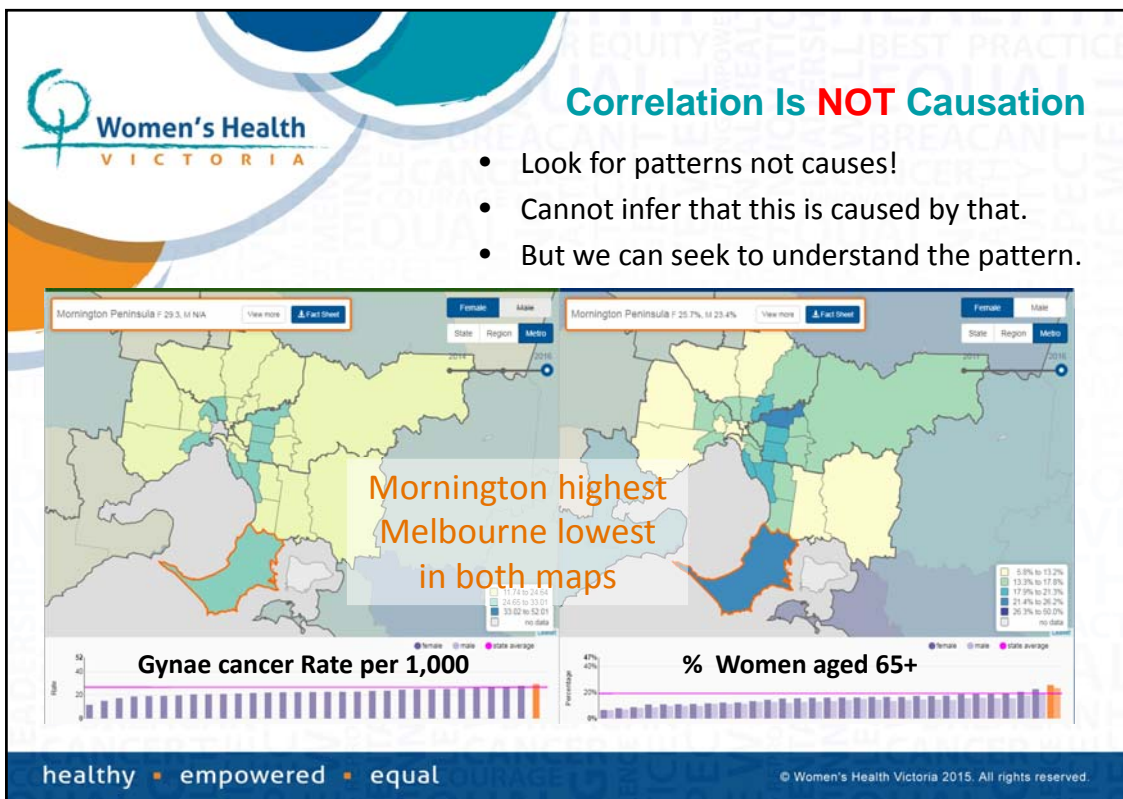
Women's Health
VICTORIA

Correlation Is NOT Causation

- Look for patterns not causes!
- Cannot infer that this is caused by that.
- But we can seek to understand the pattern.

Mornington Peninsula F 29.3, M N/A
View more
Fact Sheet
Female
Male
State
Region
Metro
2011
2016

11.74 to 24.64
24.65 to 33.01
33.02 to 52.01
no data

female
male
state average

Gynae cancer Rate per 1,000

52
40
20
0
Rate

Mornington Peninsula F 25.7%, M 23.4%
View more
Fact Sheet
Female
Male
State
Region
Metro
2011
2016

5.8% to 13.2%
13.3% to 17.8%
17.9% to 21.3%
21.4% to 26.2%
26.3% to 50.0%
no data

female
male
state average

% Women aged 65+

47%
40%
20%
0%
Percentage

Mornington highest
Melbourne lowest
in both maps

healthy ▪ empowered ▪ equal

© Women's Health Victoria 2015. All rights reserved.